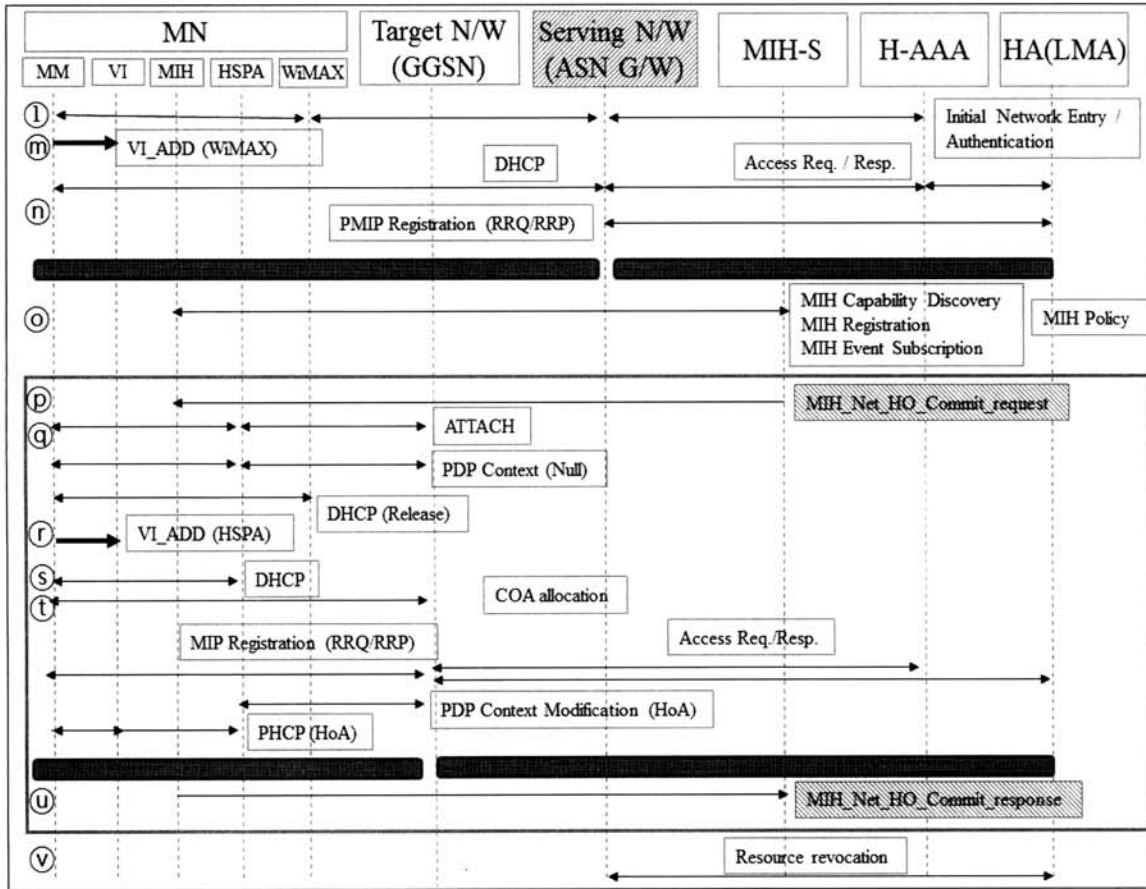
MN
MM VI MIH HSPA WiMAX
Target N/W (GGSN)
Serving N/W (ASN G/W)
MIH-S
H-AAA
HA(LMA)

Ⓛ
Initial Network Entry / Authentication
ⓜ VI_ADD (WiMAX)
DHCP
Access Req. / Resp.
ⓝ
PMIP Registration (RRQ/RRP)
ⓞ
MIH Capability Discovery
MIH Registration
MIH Event Subscription
MIH Policy
ⓟ
MIH_Net_HO_Commit_request
ⓠ
ATTACH
PDP Context (Null)
DHCP (Release)
ⓡ VI_ADD (HSPA)
ⓢ DHCP
ⓣ
COA allocation
MIP Registration (RRQ/RRP)
Access Req./Resp.
PDP Context Modification (HoA)
PHCP (HoA)
ⓤ
MIH_Net_HO_Commit_response
ⓥ
Resource revocation